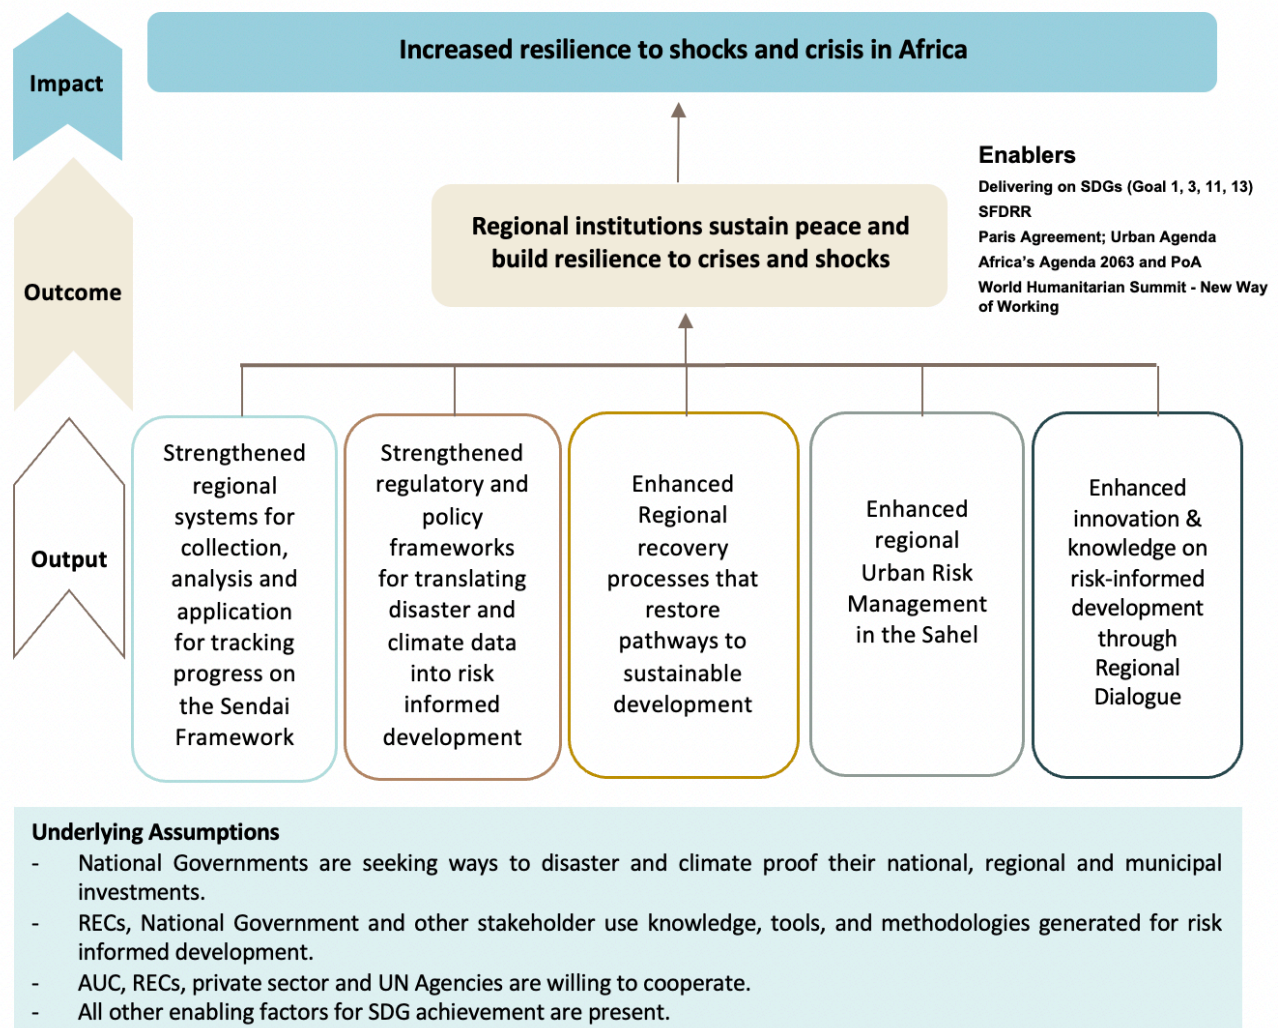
Impact

Increased resilience to shocks and crisis in Africa

Outcome

Regional institutions sustain peace and build resilience to crises and shocks

Enablers
Delivering on SDGs (Goal 1, 3, 11, 13)
SFDRR
Paris Agreement; Urban Agenda
Africa's Agenda 2063 and PoA
World Humanitarian Summit - New Way of Working

Output

Strengthened regional systems for collection, analysis and application for tracking progress on the Sendai Framework

Strengthened regulatory and policy frameworks for translating disaster and climate data into risk informed development

Enhanced Regional recovery processes that restore pathways to sustainable development

Enhanced regional Urban Risk Management in the Sahel

Enhanced innovation & knowledge on risk-informed development through Regional Dialogue

Underlying Assumptions
- National Governments are seeking ways to disaster and climate proof their national, regional and municipal investments.
- RECs, National Government and other stakeholder use knowledge, tools, and methodologies generated for risk informed development.
- AUC, RECs, private sector and UN Agencies are willing to cooperate.
- All other enabling factors for SDG achievement are present.